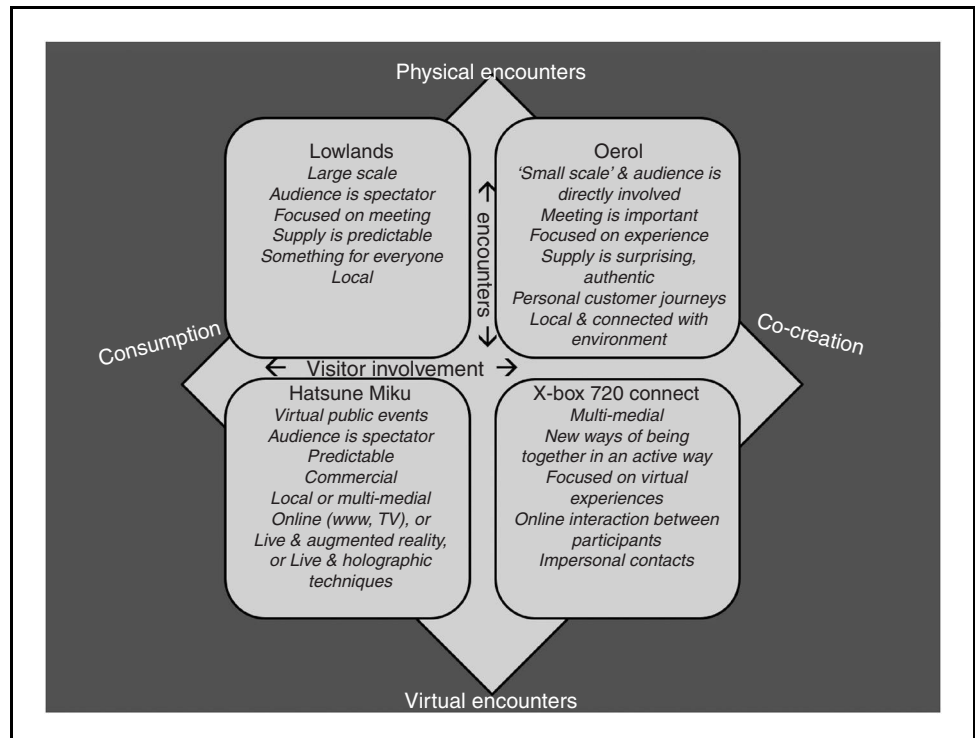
Physical encounters

Lowlands
Large scale
Audience is spectator
Focused on meeting
Supply is predictable
Something for everyone
Local

Oerol
'Small scale' & audience is directly involved
Meeting is important
Focused on experience
Supply is surprising, authentic
Personal customer journeys
Local & connected with environment

encounters

Consumption

Visitor involvement

Co-creation

Hatsune Miku
Virtual public events
Audience is spectator
Predictable
Commercial
Local or multi-medial
Online (www, TV), or Live & augmented reality, or Live & holographic techniques

X-box 720 connect
Multi-medial
New ways of being together in an active way
Focused on virtual experiences
Online interaction between participants
Impersonal contacts

Virtual encounters